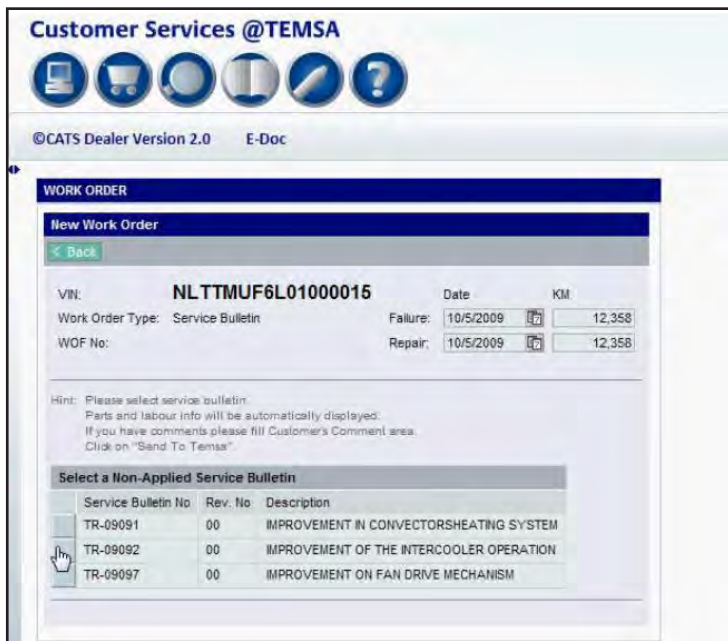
Customer Services @TEMSA

©CATS Dealer Version 2.0 E-Doc

WORK ORDER

New Work Order

< Back

VIN: NLTTMUF6L01000015

Work Order Type: Service Bulletin

WOF No:

| | Date | KM |
|---|---|---|
| Failure: | 10/5/2009 | 12,358 |
| Repair: | 10/5/2009 | 12,358 |

Hint: Please select service bulletin.
Parts and labour info will be automatically displayed.
If you have comments please fill Customer's Comment area.
Click on "Send To Temsa".

Select a Non-Applied Service Bulletin

| | Service Bulletin No | Rev. No | Description |
|---|---|---|---|
| | TR-09091 | 00 | IMPROVEMENT IN CONVECTORSHEATING SYSTEM |
| | TR-09092 | 00 | IMPROVEMENT OF THE INTERCOOLER OPERATION |
| | TR-09097 | 00 | IMPROVEMENT ON FAN DRIVE MECHANISM |